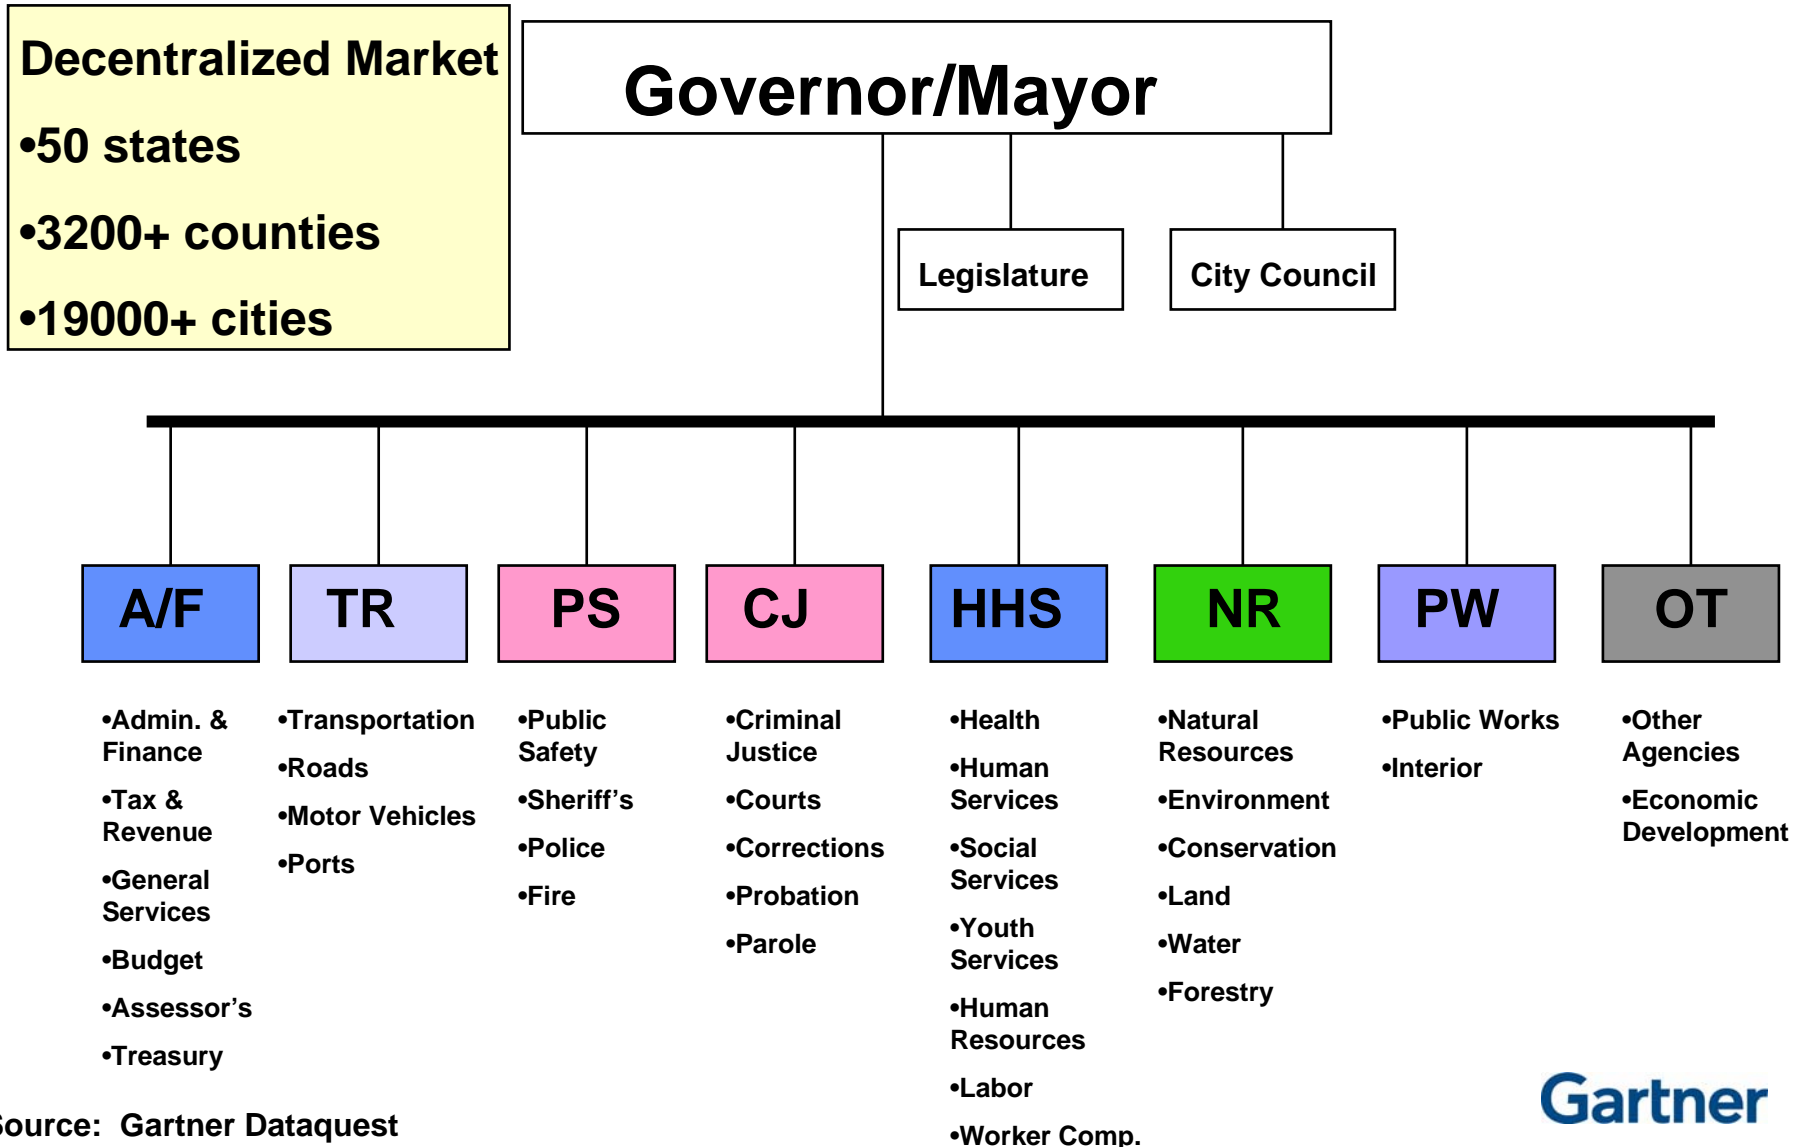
Decentralized Market

•50 states

•3200+ counties

•19000+ cities

Governor/Mayor

Legislature

City Council

A/F

TR

PS

CJ

HHS

NR

PW

OT

•Admin. & Finance

•Tax & Revenue

•General Services

•Budget

•Assessor's

•Treasury

•Transportation

•Roads

•Motor Vehicles

•Ports

•Public Safety

•Sheriff's

•Police

•Fire

•Criminal Justice

•Courts

•Corrections

•Probation

•Parole

•Health

•Human Services

•Social Services

•Youth Services

•Human Resources

•Labor

•Worker Comp.

•Natural Resources

•Environment

•Conservation

•Land

•Water

•Forestry

•Public Works

•Interior

•Other Agencies

•Economic Development

ource: Gartner Dataquest

Gartner